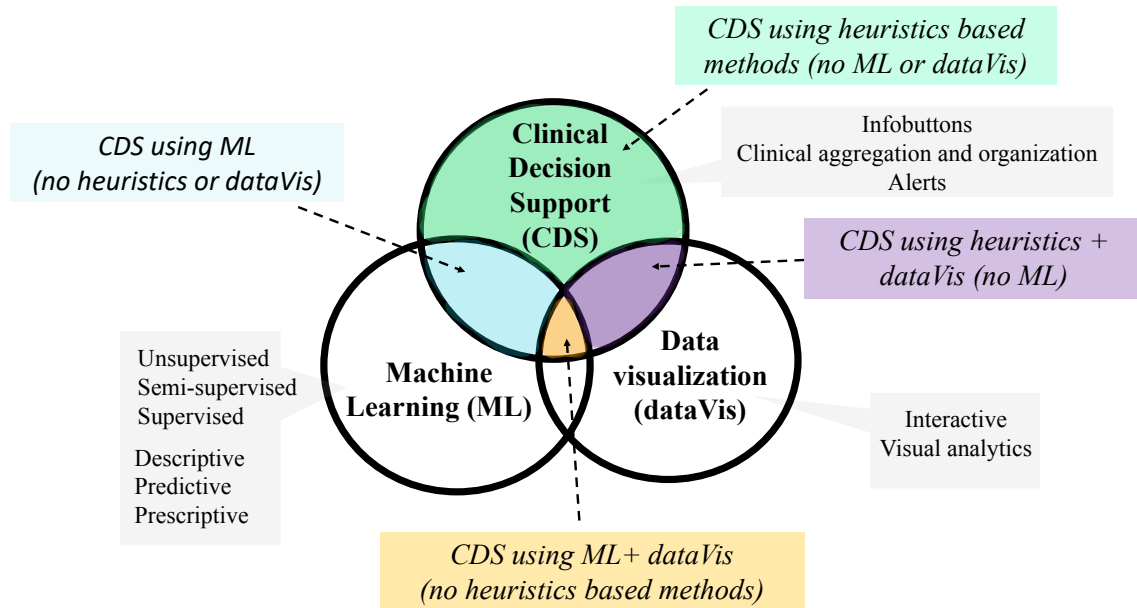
CDS using heuristics based methods (no ML or dataVis)

CDS using ML (no heuristics or dataVis)

Clinical Decision Support (CDS)

Infobuttons
Clinical aggregation and organization
Alerts

CDS using heuristics + dataVis (no ML)

Unsupervised
Semi-supervised
Supervised

Descriptive
Predictive
Prescriptive

Machine Learning (ML)

Data visualization (dataVis)

Interactive
Visual analytics

CDS using ML+ dataVis (no heuristics based methods)